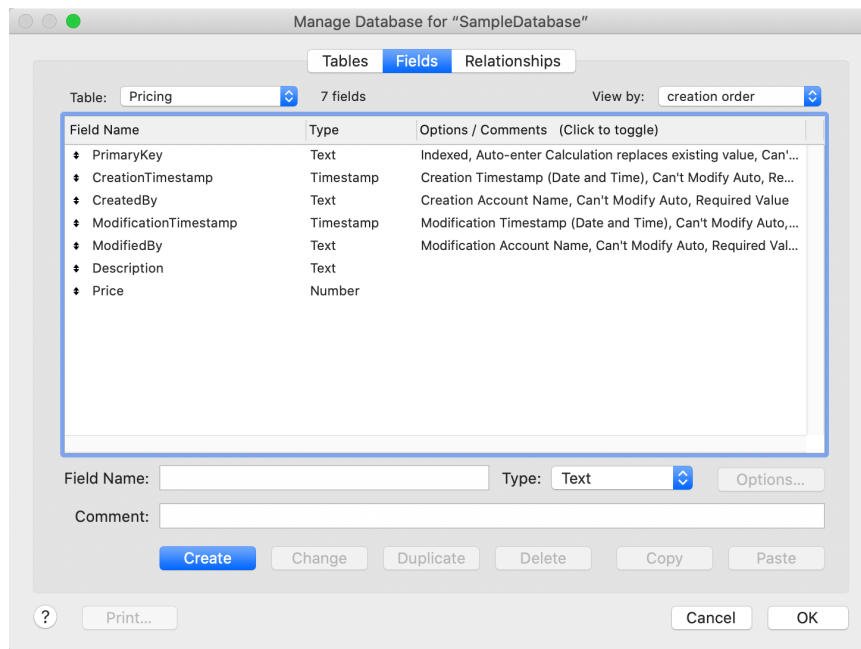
Manage Database for "SampleDatabase"

Tables | Fields | Relationships

Table: Pricing

7 fields

View by: creation order

| Field Name | Type | Options / Comments (Click to toggle) |
|---|---|---|
| PrimaryKey | Text | Indexed, Auto-enter Calculation replaces existing value, Can'... |
| CreationTimestamp | Timestamp | Creation Timestamp (Date and Time), Can't Modify Auto, Re... |
| CreatedBy | Text | Creation Account Name, Can't Modify Auto, Required Value |
| ModificationTimestamp | Timestamp | Modification Timestamp (Date and Time), Can't Modify Auto,... |
| ModifiedBy | Text | Modification Account Name, Can't Modify Auto, Required Val... |
| Description | Text | |
| Price | Number | |

Field Name:

Type: Text

Options...

Comment:

Create Change Duplicate Delete Copy Paste

?

Print...

Cancel OK